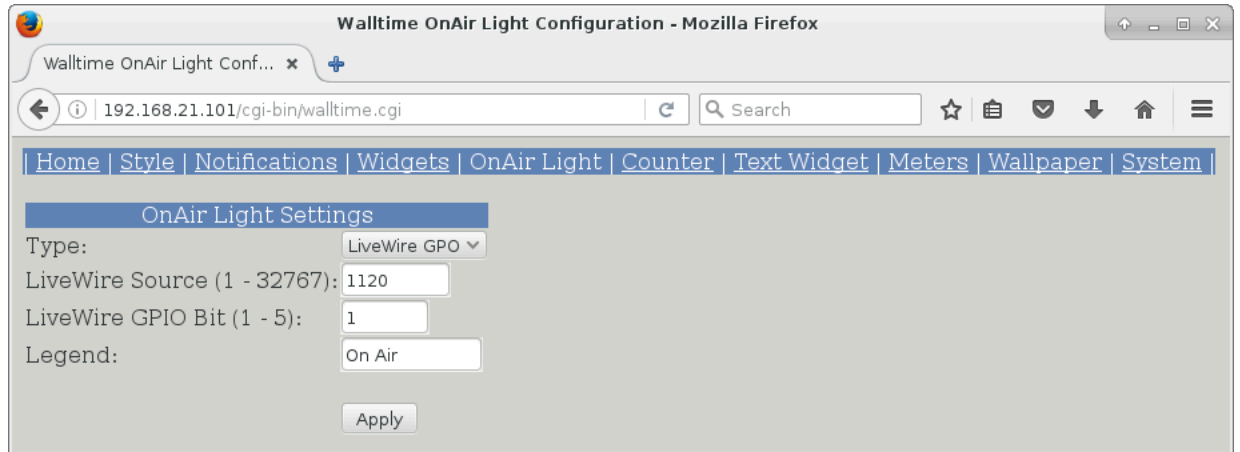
Walltime OnAir Light Configuration - Mozilla Firefox

Walltime OnAir Light Conf... ×

192.168.21.101/cgi-bin/walltime.cgi

Search

| Home | Style | Notifications | Widgets | OnAir Light | Counter | Text Widget | Meters | Wallpaper | System |

OnAir Light Settings

Type: LiveWire GPO

LiveWire Source (1 - 32767): 1120

LiveWire GPIO Bit (1 - 5): 1

Legend: On Air

Apply